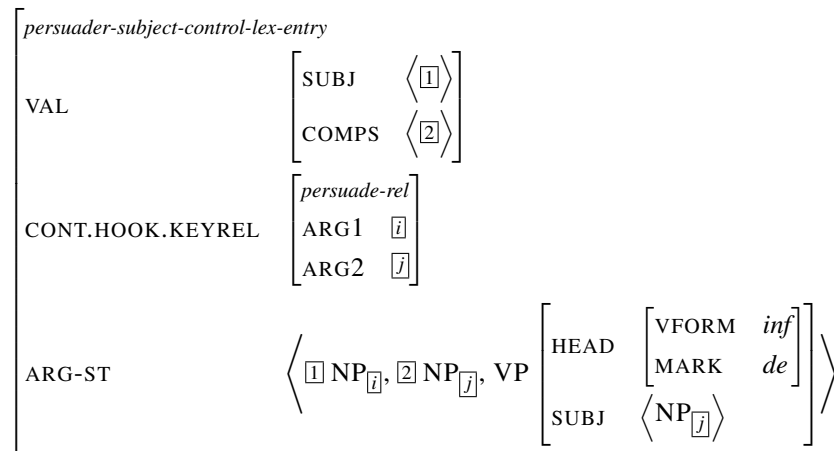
persuader-subject-control-lex-entry

| | |
|---|---|
| VAL | SUBJ $\langle \boxed{1} \rangle$ <br> COMPS $\langle \boxed{2} \rangle$ |
| CONT.HOOK.KEYREL | persuade-rel <br> ARG1 $\boxed{i}$ <br> ARG2 $\boxed{j}$ |
| ARG-ST | $\langle \boxed{1}\ NP_{\boxed{i}}, \boxed{2}\ NP_{\boxed{j}}, VP$ [HEAD [VFORM inf, MARK de], SUBJ $\langle NP_{\boxed{j}} \rangle$] $\rangle$ |